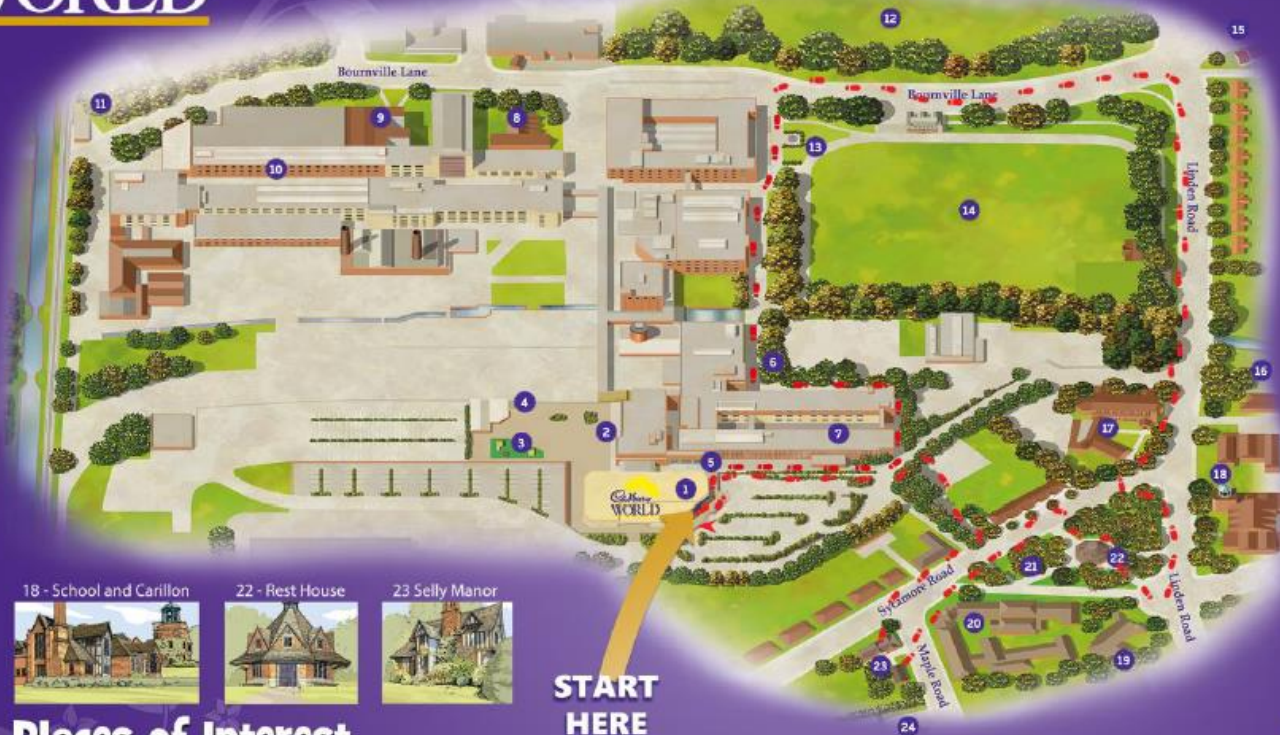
WORLD

Bournville Lane

Bournville Lane

Linden Road

Linden Road

Sycamore Road

Maple Road

12 15 11 9 8 10 13 14 6 16 4 2 3 7 17 5 1 18 21 22 20 23 19 24

Cadbury WORLD

18 - School and Carillon

22 - Rest House

23 Selly Manor

START HERE

Places of Interest